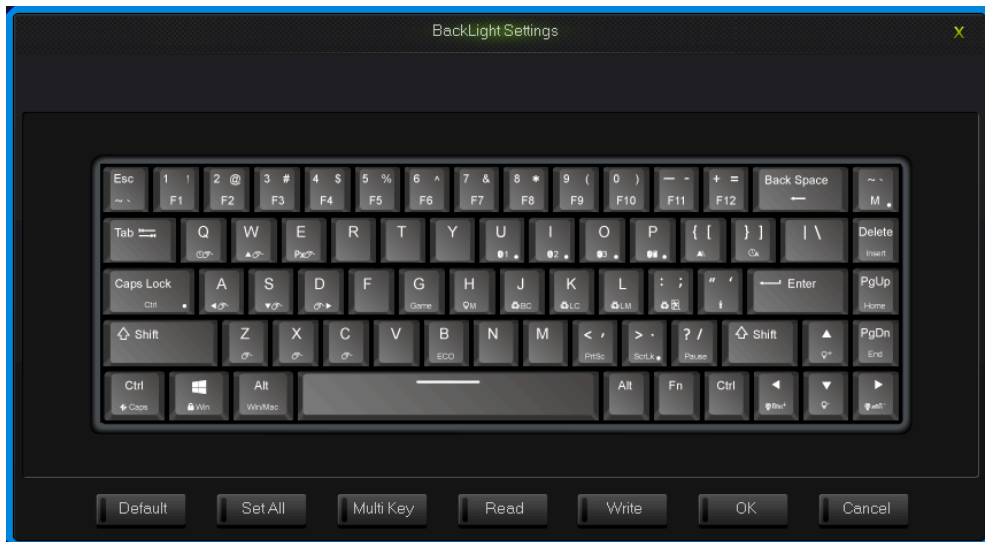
BackLight Settings

X

Esc ~ `
1 ! F1
2 @ F2
3 # F3
4 $ F4
5 % F5
6 ^ F6
7 & F7
8 * F8
9 ( F9
0 ) F10
— - F11
+ = F12
Back Space
~ ` M

Tab
Q
W
E
R
T
Y
U
I
O
P
{ [
} ]
| \
Delete Insert

Caps Lock Ctrl
A
S
D
F
G Game
H
J
K
L
: ;
" '
Enter
PgUp Home

Shift
Z
X
C
V
B ECO
N
M
< , PrtSc
> . ScrLk
? / Pause
Shift
▲
PgDn End

Ctrl Caps
Win
Alt Win/Mac
Alt
Fn
Ctrl
◄
▼
►

Default
Set All
Multi Key
Read
Write
OK
Cancel